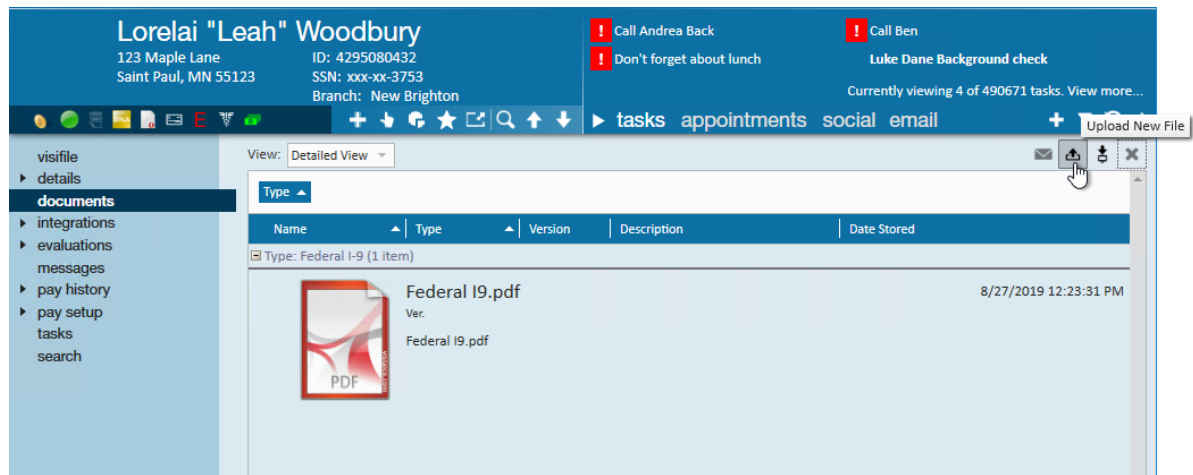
Lorelai "Leah" Woodbury
123 Maple Lane
Saint Paul, MN 55123
ID: 4295080432
SSN: xxx-xx-3753
Branch: New Brighton

! Call Andrea Back
! Don't forget about lunch
! Call Ben
Luke Dane Background check
Currently viewing 4 of 490671 tasks. View more...

tasks appointments social email

Upload New File

visifile
details
documents
integrations
evaluations
messages
pay history
pay setup
tasks
search

View: Detailed View

Type

| Name | Type | Version | Description | Date Stored |
|---|---|---|---|---|

Type: Federal I-9 (1 item)

PDF
Federal I9.pdf
Ver.
Federal I9.pdf
8/27/2019 12:23:31 PM